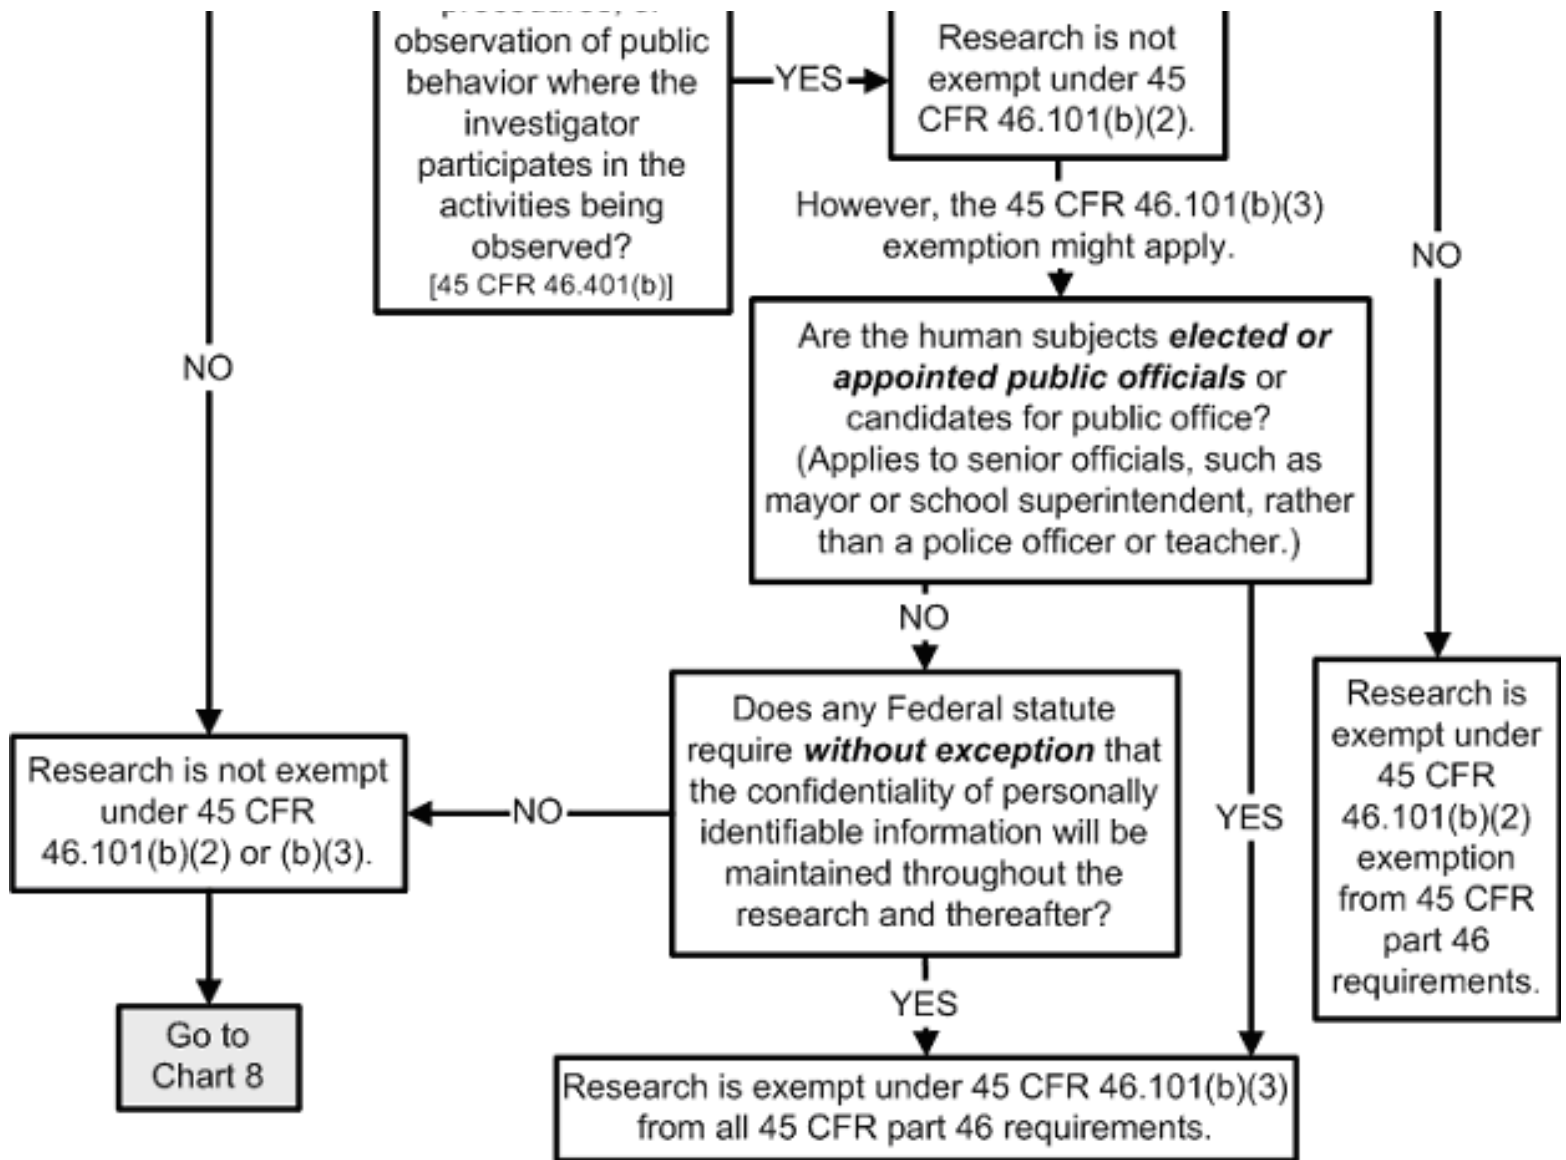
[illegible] observation of public behavior where the investigator participates in the activities being observed?
[45 CFR 46.401(b)]

YES

Research is not exempt under 45 CFR 46.101(b)(2).

However, the 45 CFR 46.101(b)(3) exemption might apply.

NO

NO

Are the human subjects ***elected or appointed public officials*** or candidates for public office? (Applies to senior officials, such as mayor or school superintendent, rather than a police officer or teacher.)

NO

Does any Federal statute require ***without exception*** that the confidentiality of personally identifiable information will be maintained throughout the research and thereafter?

YES

Research is exempt under 45 CFR 46.101(b)(2) exemption from 45 CFR part 46 requirements.

Research is not exempt under 45 CFR 46.101(b)(2) or (b)(3).

NO

Go to Chart 8

YES

Research is exempt under 45 CFR 46.101(b)(3) from all 45 CFR part 46 requirements.